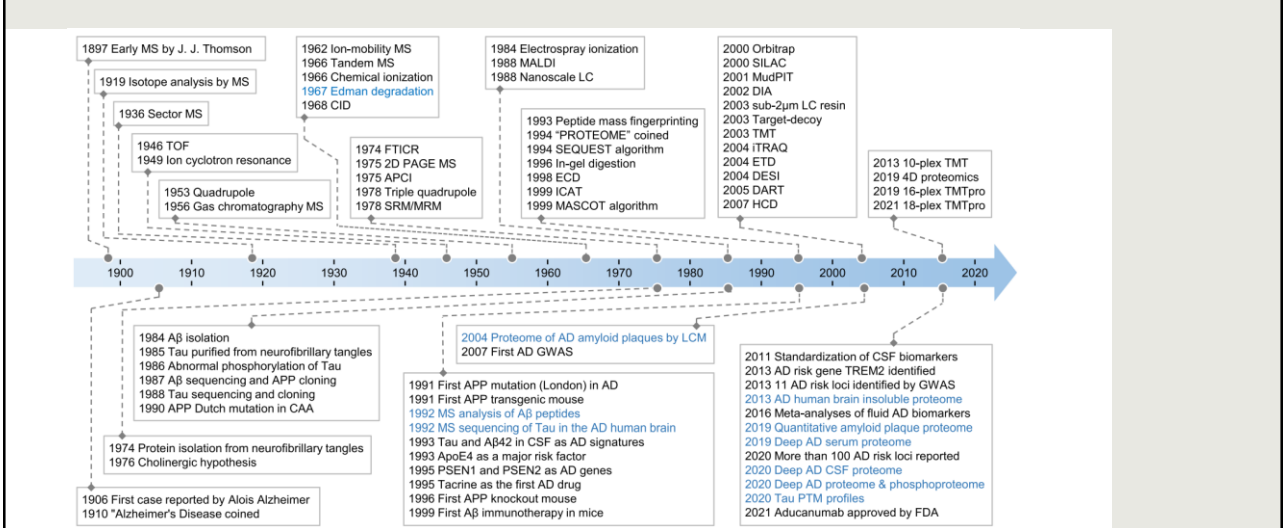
1897 Early MS by J. J. Thomson

1919 Isotope analysis by MS

1936 Sector MS

1946 TOF
1949 Ion cyclotron resonance

1953 Quadrupole
1956 Gas chromatography MS

1962 Ion-mobility MS
1966 Tandem MS
1966 Chemical ionization
1967 Edman degradation
1968 CID

1974 FTICR
1975 2D PAGE MS
1975 APCI
1978 Triple quadrupole
1978 SRM/MRM

1984 Electrospray ionization
1988 MALDI
1988 Nanoscale LC

1993 Peptide mass fingerprinting
1994 "PROTEOME" coined
1994 SEQUEST algorithm
1996 In-gel digestion
1998 ECD
1999 ICAT
1999 MASCOT algorithm

2000 Orbitrap
2000 SILAC
2001 MudPIT
2002 DIA
2003 sub-2μm LC resin
2003 Target-decoy
2003 TMT
2004 iTRAQ
2004 ETD
2004 DESI
2005 DART
2007 HCD

2013 10-plex TMT
2019 4D proteomics
2019 16-plex TMTpro
2021 18-plex TMTpro

1900 1910 1920 1930 1940 1950 1960 1970 1980 1990 2000 2010 2020

1984 Aβ isolation
1985 Tau purified from neurofibrillary tangles
1986 Abnormal phosphorylation of Tau
1987 Aβ sequencing and APP cloning
1988 Tau sequencing and cloning
1990 APP Dutch mutation in CAA

2004 Proteome of AD amyloid plaques by LCM
2007 First AD GWAS

1991 First APP mutation (London) in AD
1991 First APP transgenic mouse
1992 MS analysis of Aβ peptides
1992 MS sequencing of Tau in the AD human brain
1993 Tau and Aβ42 in CSF as AD signatures
1993 ApoE4 as a major risk factor
1995 PSEN1 and PSEN2 as AD genes
1995 Tacrine as the first AD drug
1996 First APP knockout mouse
1999 First Aβ immunotherapy in mice

2011 Standardization of CSF biomarkers
2013 AD risk gene TREM2 identified
2013 11 AD risk loci identified by GWAS
2013 AD human brain insoluble proteome
2016 Meta-analyses of fluid AD biomarkers
2019 Quantitative amyloid plaque proteome
2019 Deep AD serum proteome
2020 More than 100 AD risk loci reported
2020 Deep AD CSF proteome
2020 Deep AD proteome & phosphoproteome
2020 Tau PTM profiles
2021 Aducanumab approved by FDA

1974 Protein isolation from neurofibrillary tangles
1976 Cholinergic hypothesis

1906 First case reported by Alois Alzheimer
1910 "Alzheimer's Disease coined